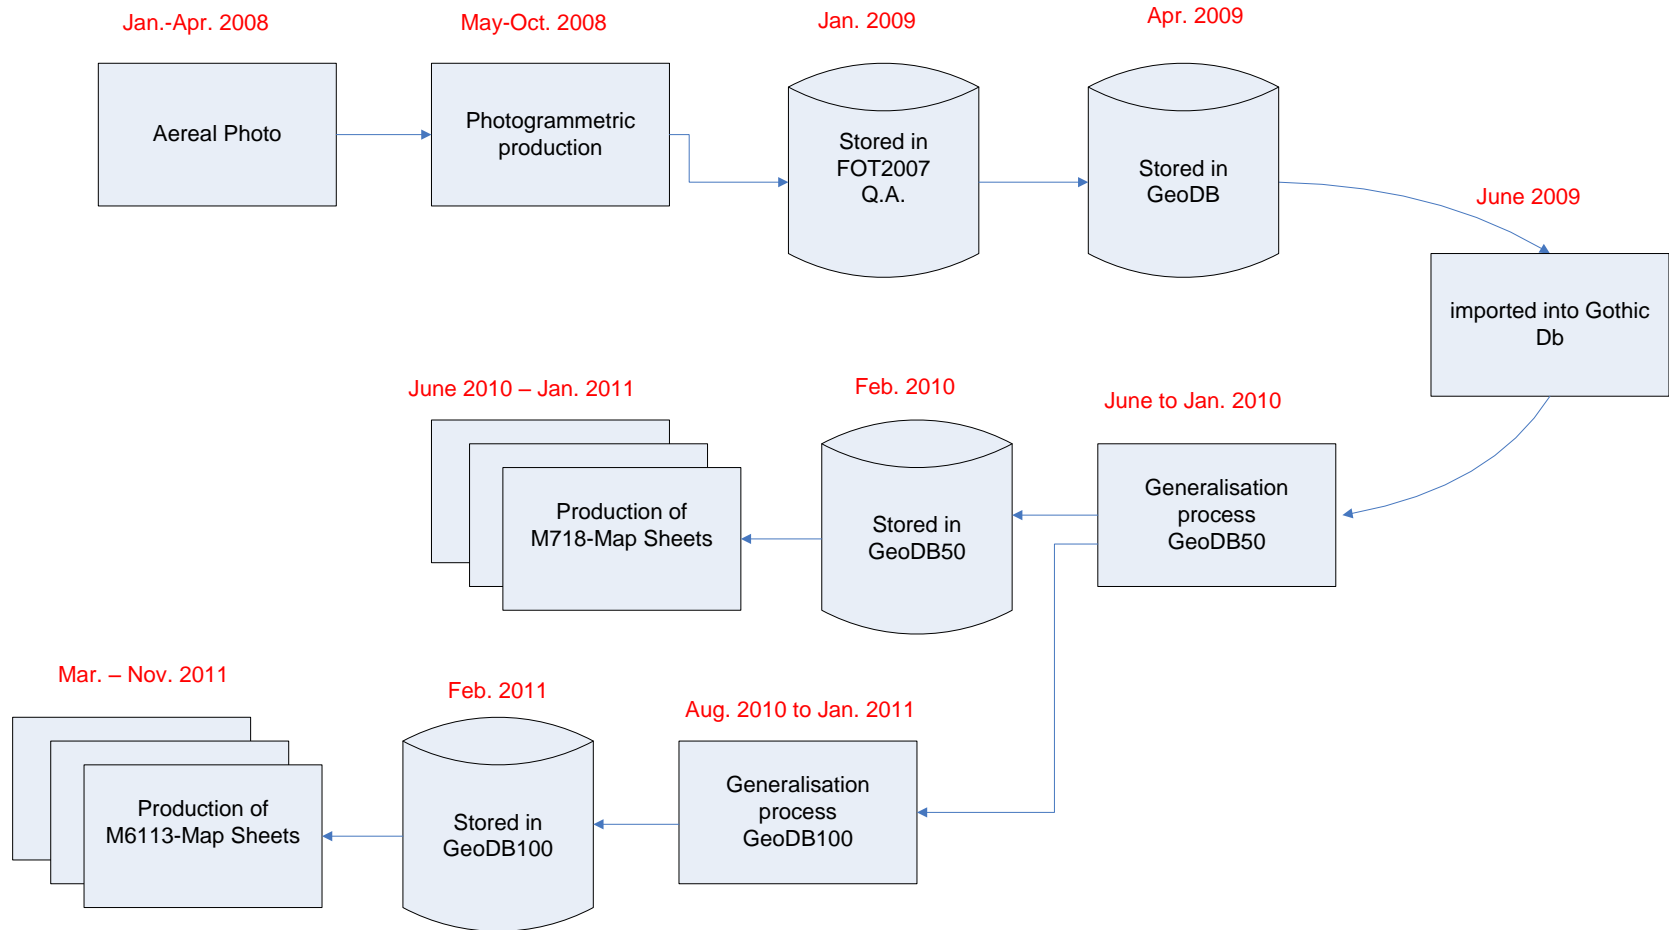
Jan.-Apr. 2008

Aereal Photo

May-Oct. 2008

Photogrammetric production

Jan. 2009

Stored in FOT2007 Q.A.

Apr. 2009

Stored in GeoDB

June 2009

imported into Gothic Db

June 2010 – Jan. 2011

Production of M718-Map Sheets

Feb. 2010

Stored in GeoDB50

June to Jan. 2010

Generalisation process GeoDB50

Mar. – Nov. 2011

Production of M6113-Map Sheets

Feb. 2011

Stored in GeoDB100

Aug. 2010 to Jan. 2011

Generalisation process GeoDB100